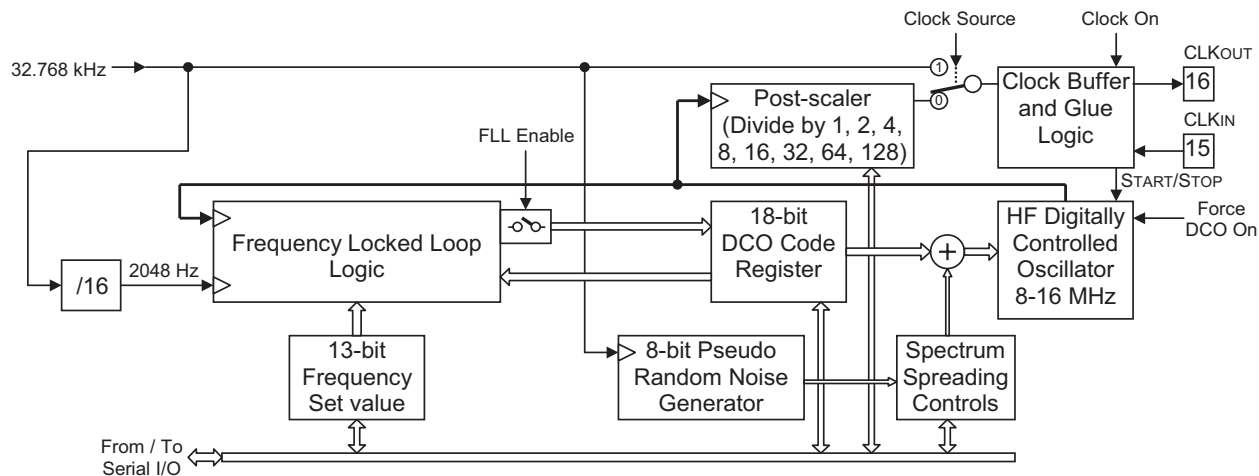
Clock Source

Clock On

CLKOUT

16

32.768 kHz

1

0

Clock Buffer and Glue Logic

Post-scaler (Divide by 1, 2, 4, 8, 16, 32, 64, 128)

CLKIN

15

FLL Enable

START/STOP

Frequency Locked Loop Logic

18-bit DCO Code Register

+

HF Digitally Controlled Oscillator 8-16 MHz

Force DCO On

/16

2048 Hz

13-bit Frequency Set value

8-bit Pseudo Random Noise Generator

Spectrum Spreading Controls

From / To Serial I/O